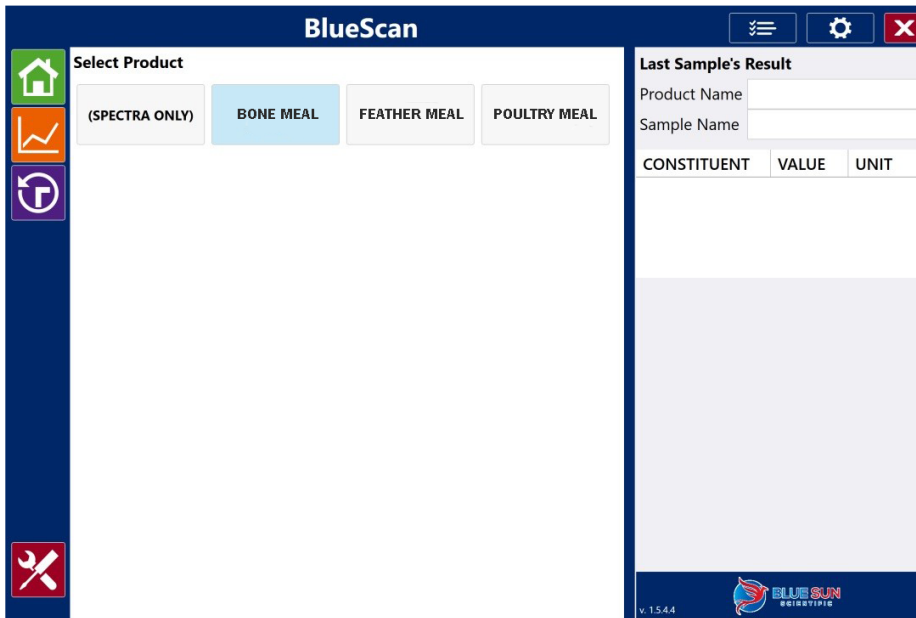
BlueScan

Select Product

(SPECTRA ONLY)

BONE MEAL

FEATHER MEAL

POULTRY MEAL

Last Sample's Result

Product Name

Sample Name

| CONSTITUENT | VALUE | UNIT |
|---|---|---|

v. 1.5.4.4

BLUE SUN SCIENTIFIC